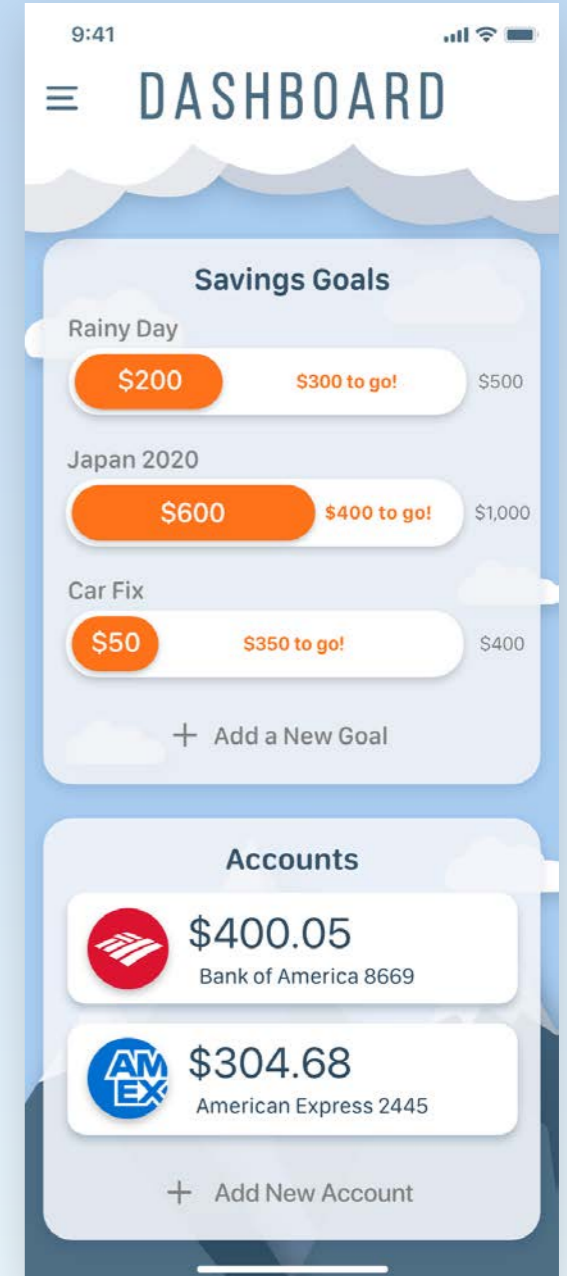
9:41

DASHBOARD

Savings Goals

Rainy Day
$200 $300 to go! $500

Japan 2020
$600 $400 to go! $1,000

Car Fix
$50 $350 to go! $400

+ Add a New Goal

Accounts

$400.05
Bank of America 8669

AM EX
$304.68
American Express 2445

+ Add New Account